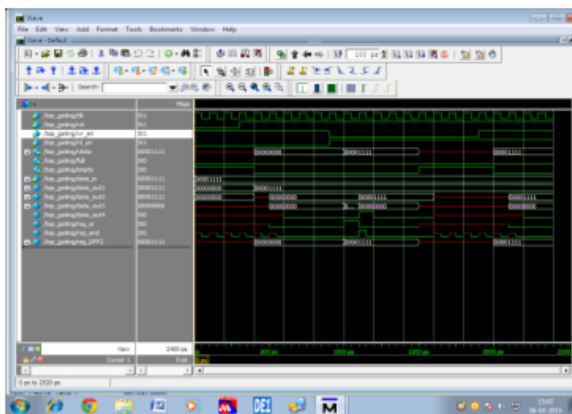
Wave
File Edit View Add Format Tools Bookmarks Window Help
Wave - Default
Search:
Msgs
/top_gating/clk
/top_gating/rst
/top_gating/wr_en
/top_gating/rd_en
/top_gating/data
/top_gating/full
/top_gating/empty
/top_gating/data_in
/top_gating/data_out1
/top_gating/data_out2
/top_gating/data_out3
/top_gating/data_out4
/top_gating/reg_w
/top_gating/reg_and
/top_gating/reg_DFF3
St1
St1
St1
St0
00001111
St0
St0
00001111
00001111
00001111
00000000
000
000
000
00001111
00000000
00001111
00001111
00000000
00001111
00000000
00001111
00001111
00000000
00001111
00000000
00000000
00001111
00000000
00001111
Now
2400 ps
Cursor 1
0 ps
500 ps
1000 ps
1500 ps
2000 ps
0 ps to 2520 ps
15:02
08-04-2015